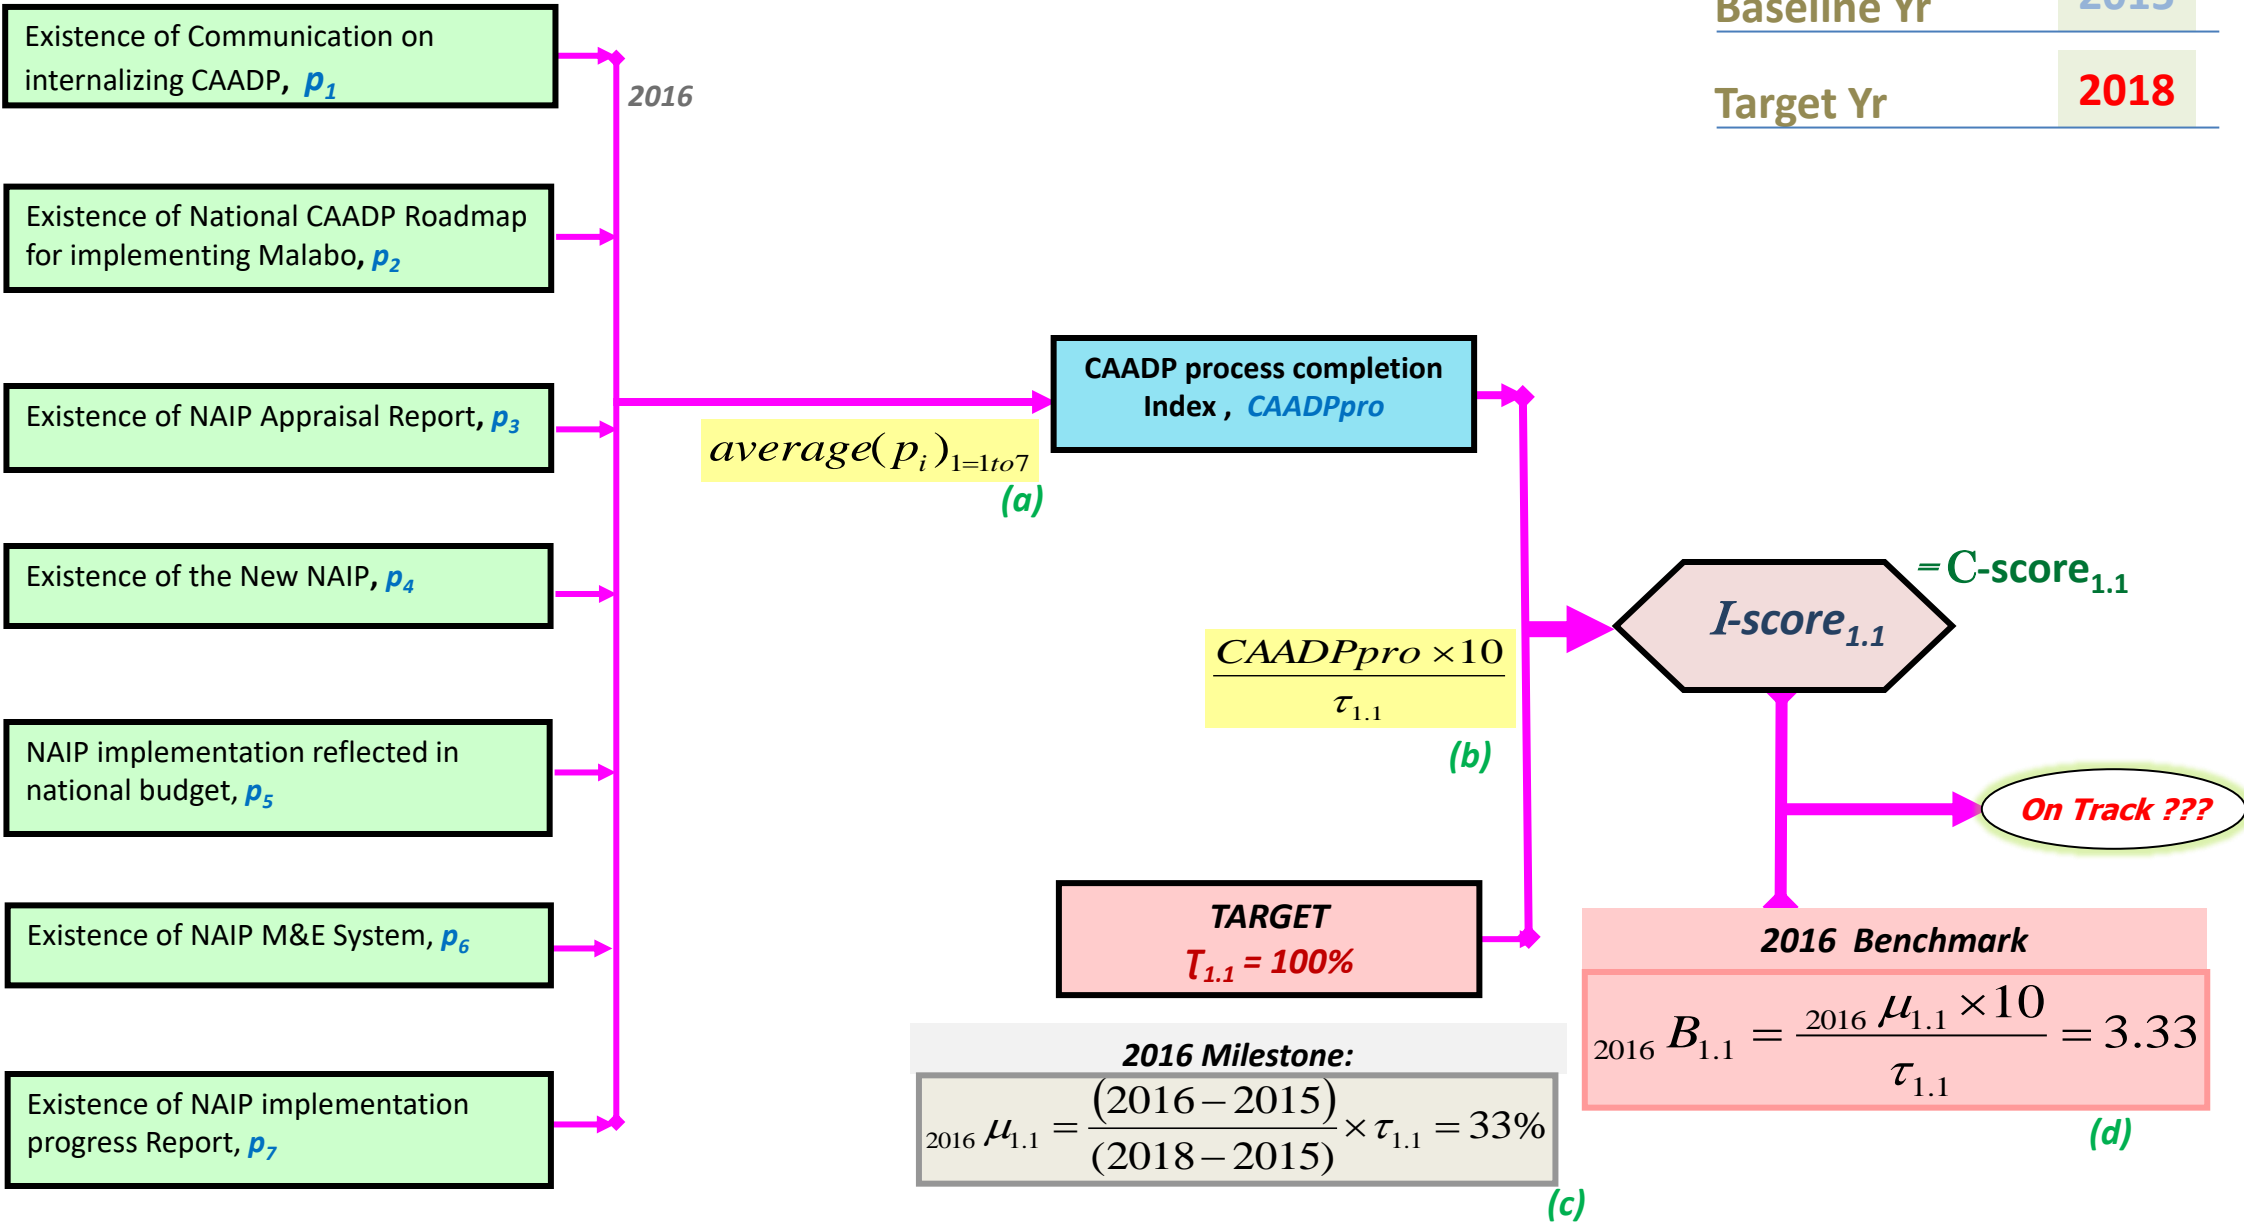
Existence of Communication on internalizing CAADP, $p_1$

Existence of National CAADP Roadmap for implementing Malabo, $p_2$

Existence of NAIP Appraisal Report, $p_3$

Existence of the New NAIP, $p_4$

NAIP implementation reflected in national budget, $p_5$

Existence of NAIP M&E System, $p_6$

Existence of NAIP implementation progress Report, $p_7$

2016

Baseline Yr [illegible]

Target Yr 2018

CAADP process completion Index , CAADPpro

$average(p_i)_{1=1to7}$

(a)

$\frac{CAADPpro \times 10}{\tau_{1.1}}$

(b)

I-score$_{1.1}$

= C-score$_{1.1}$

On Track ???

TARGET
$T_{1.1}$ = 100%

2016 Milestone:

$_{2016}\mu_{1.1} = \frac{(2016-2015)}{(2018-2015)} \times \tau_{1.1} = 33\%$

(c)

2016 Benchmark

$_{2016}B_{1.1} = \frac{_{2016}\mu_{1.1} \times 10}{\tau_{1.1}} = 3.33$

(d)